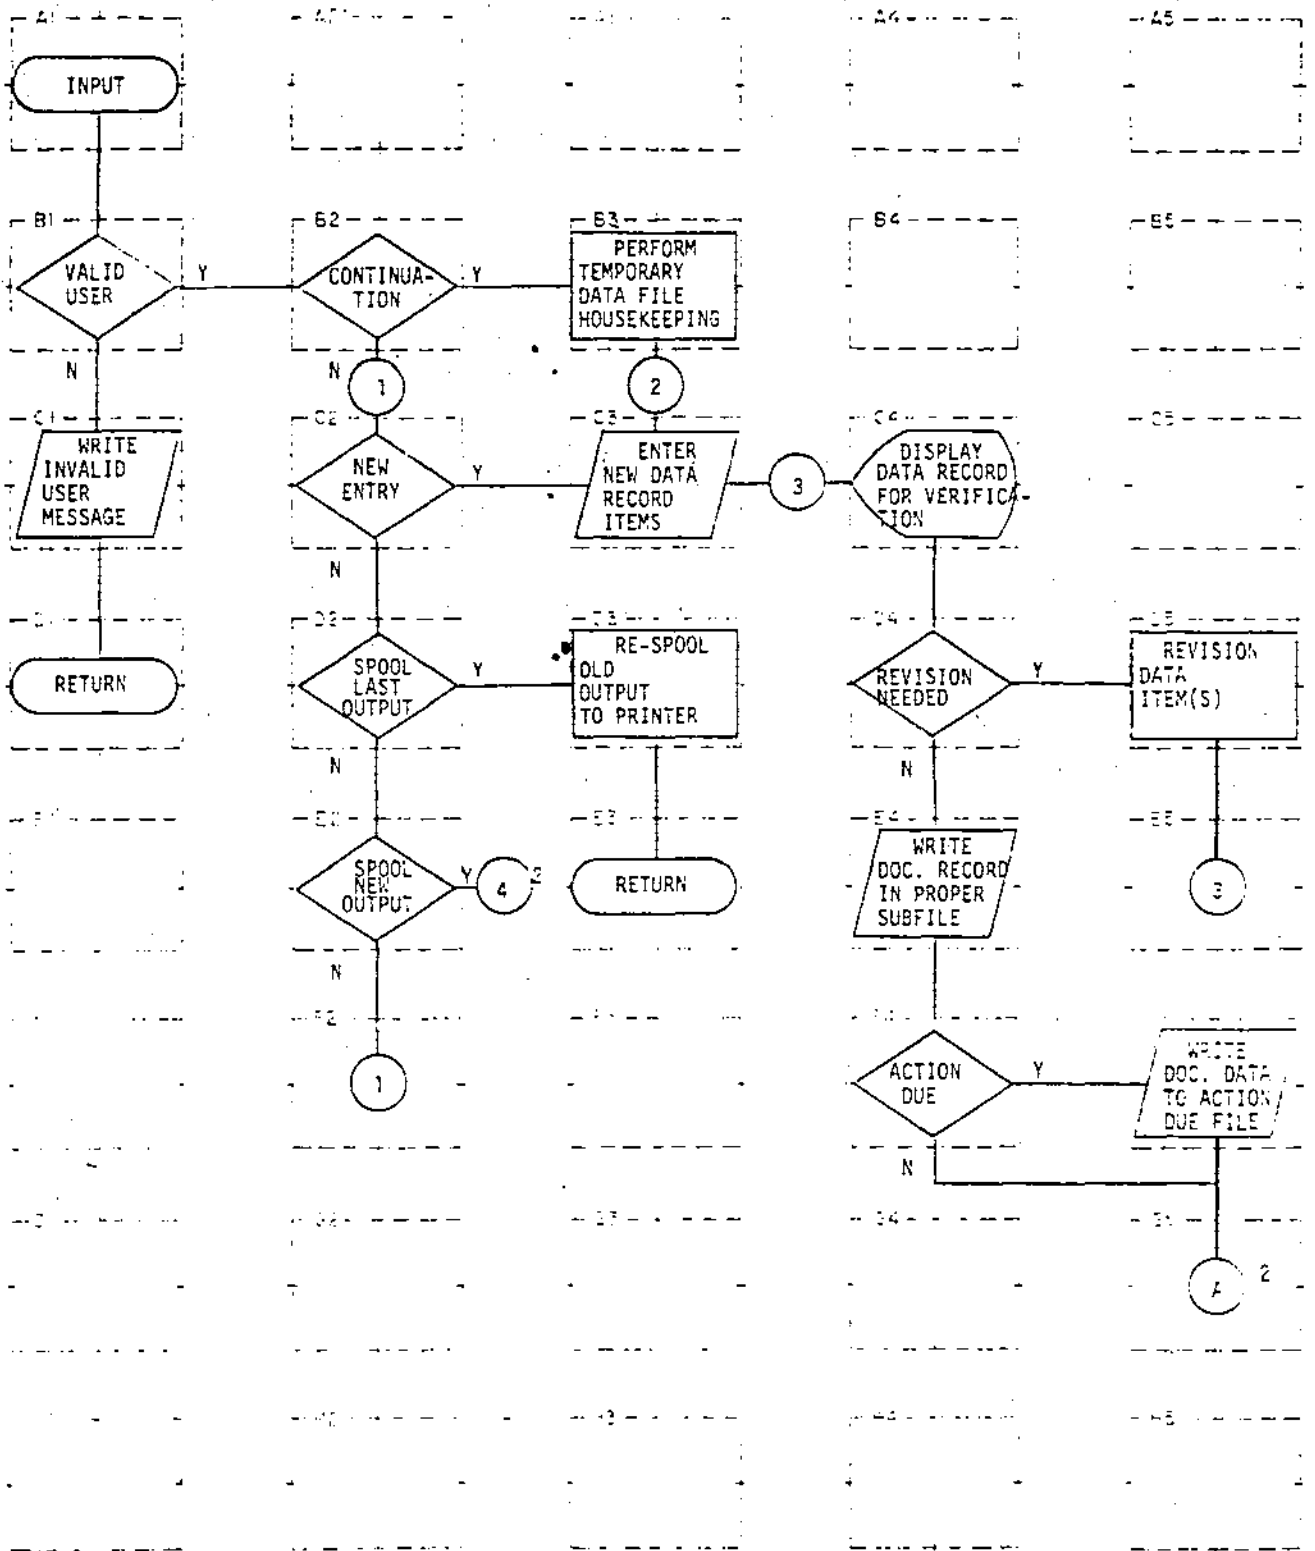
A1

A4

A5

INPUT

B1

B2

B3

B4

B5

VALID USER

Y

CONTINUATION

Y

PERFORM TEMPORARY DATA FILE HOUSEKEEPING

N

N

1

2

C2

C3

C4

C5

WRITE INVALID USER MESSAGE

NEW ENTRY

Y

ENTER NEW DATA RECORD ITEMS

3

DISPLAY DATA RECORD FOR VERIFICATION

N

D3

D4

D5

RETURN

SPOOL LAST OUTPUT

Y

RE-SPOOL OLD OUTPUT TO PRINTER

REVISION NEEDED

Y

REVISION DATA ITEM(S)

N

N

E3

E4

E5

SPOOL NEW OUTPUT

Y

4

3

RETURN

WRITE DOC. RECORD IN PROPER SUBFILE

3

N

F2

1

ACTION DUE

Y

WRITE DOC. DATA TO ACTION DUE FILE

N

A

2